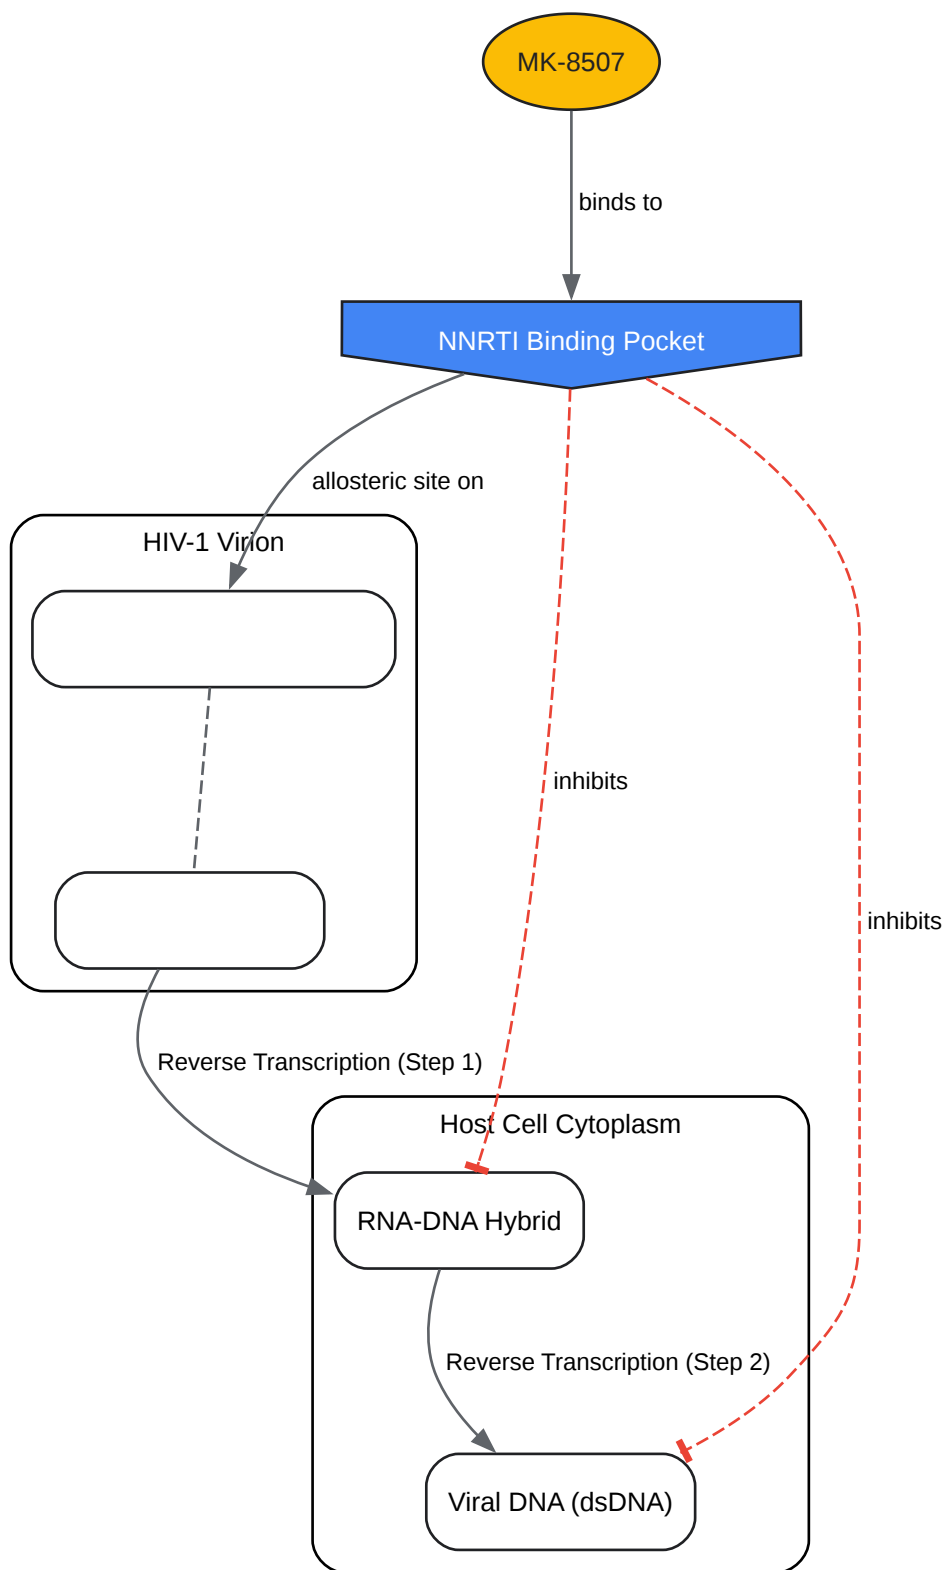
MK-8507

binds to

NNRTI Binding Pocket

allosteric site on

inhibits

inhibits

HIV-1 Virion

Reverse Transcription (Step 1)

Host Cell Cytoplasm

RNA-DNA Hybrid

Reverse Transcription (Step 2)

Viral DNA (dsDNA)